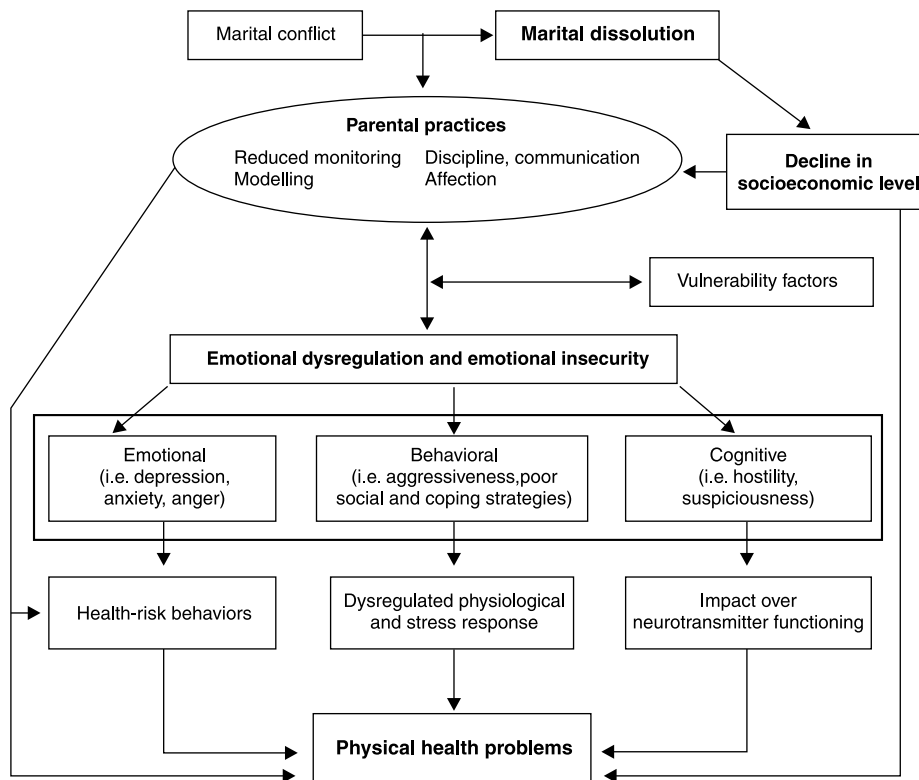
Marital conflict

Marital dissolution

Parental practices

Reduced monitoring
Modelling

Discipline, communication
Affection

Decline in socioeconomic level

Vulnerability factors

Emotional dysregulation and emotional insecurity

Emotional (i.e. depression, anxiety, anger)

Behavioral (i.e. aggressiveness,poor social and coping strategies)

Cognitive (i.e. hostility, suspiciousness)

Health-risk behaviors

Dysregulated physiological and stress response

Impact over neurotransmitter functioning

Physical health problems